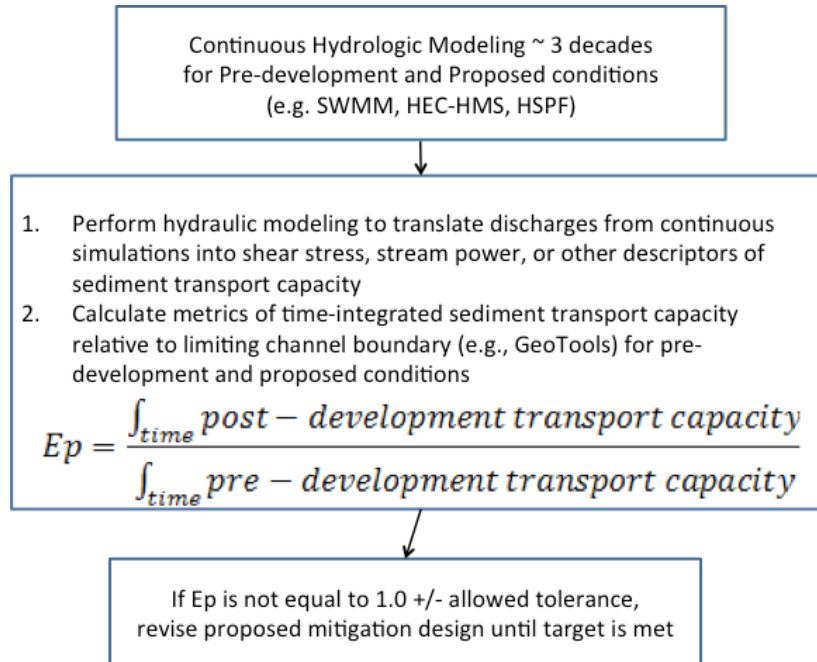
Continuous Hydrologic Modeling ~ 3 decades for Pre-development and Proposed conditions (e.g. SWMM, HEC-HMS, HSPF)

1. Perform hydraulic modeling to translate discharges from continuous simulations into shear stress, stream power, or other descriptors of sediment transport capacity
2. Calculate metrics of time-integrated sediment transport capacity relative to limiting channel boundary (e.g., GeoTools) for pre-development and proposed conditions

$Ep = \frac{\int_{time} post - development\ transport\ capacity}{\int_{time} pre - development\ transport\ capacity}$

If Ep is not equal to 1.0 +/- allowed tolerance, revise proposed mitigation design until target is met